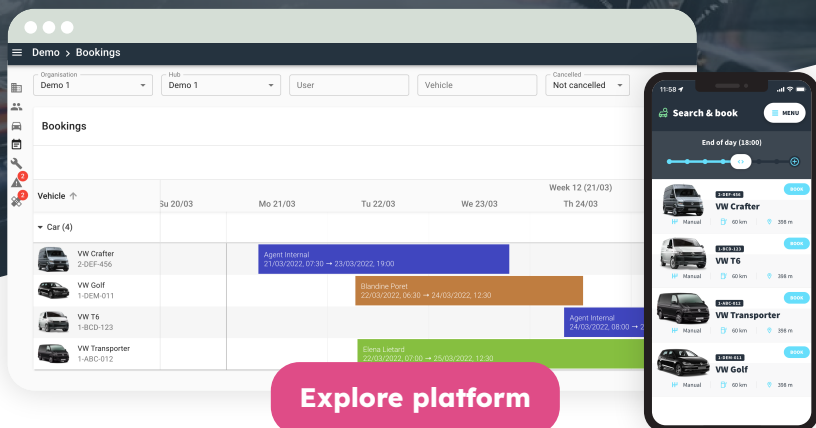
Demo > Bookings

Organisation
Demo 1

Hub
Demo 1

User

Vehicle

Cancelled
Not cancelled

Bookings

Vehicle

Week 12 (21/03)

Su 20/03 | Mo 21/03 | Tu 22/03 | We 23/03 | Th 24/03

Car (4)

VW Crafter
2-DEF-456

Agent Internal
21/03/2022, 07:30 → 23/03/2022, 19:00

VW Golf
1-DEM-011

Blandine Poret
22/03/2022, 06:30 → 24/03/2022, 12:30

VW T6
1-BCD-123

Agent Internal
24/03/2022, 08:00 →

VW Transporter
1-ABC-012

Elena Lietard
22/03/2022, 07:00 → 25/03/2022, 12:30

Explore platform

11:58

Search & book

MENU

End of day (18:00)

BOOK
2-DEF-456
VW Crafter
Manual 60 km 398 m

BOOK
1-BCD-123
VW T6
Manual 60 km 398 m

BOOK
1-ABC-012
VW Transporter
Manual 60 km 398 m

BOOK
1-DEM-011
VW Golf
Manual 60 km 398 m